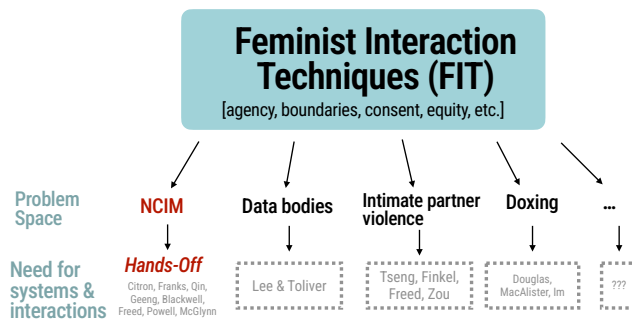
Feminist Interaction Techniques (FIT)
[agency, boundaries, consent, equity, etc.]

Problem Space

NCIM

Data bodies

Intimate partner violence

Doxing

...

Need for systems & interactions

Hands-Off

Citron, Franks, Qin, Geeng, Blackwell, Freed, Powell, McGlynn

Lee & Toliver

Tseng, Finkel, Freed, Zou

Douglas, MacAlister, Im

???